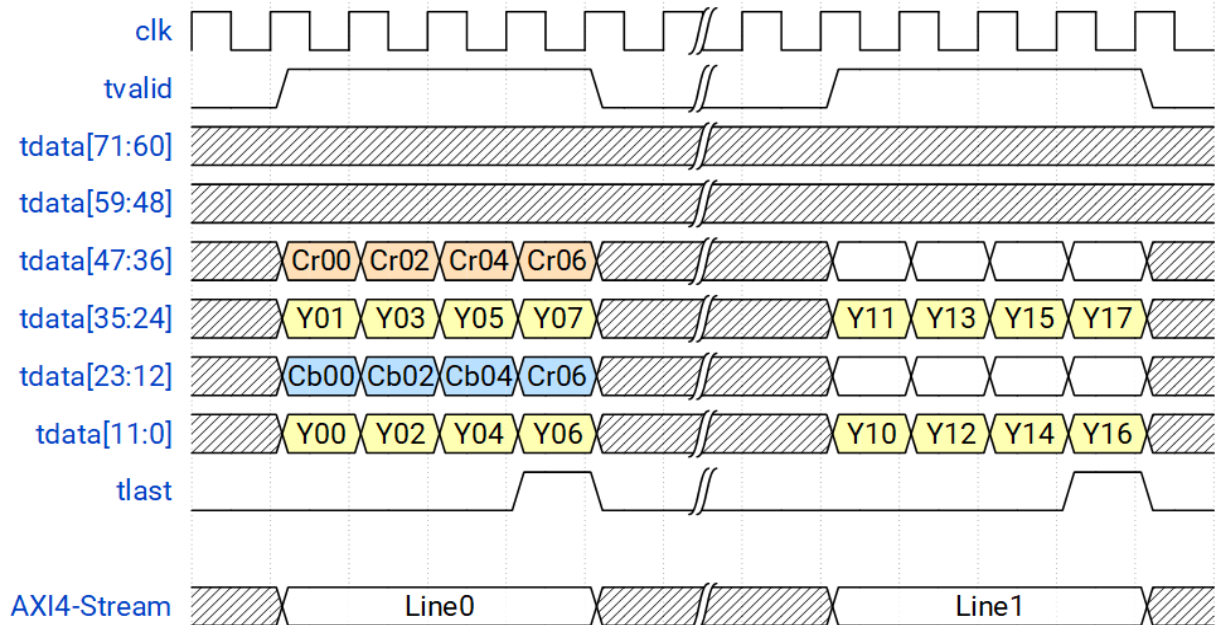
clk
tvalid
tdata[71:60]
tdata[59:48]
tdata[47:36] Cr00 Cr02 Cr04 Cr06
tdata[35:24] Y01 Y03 Y05 Y07 Y11 Y13 Y15 Y17
tdata[23:12] Cb00 Cb02 Cb04 Cr06
tdata[11:0] Y00 Y02 Y04 Y06 Y10 Y12 Y14 Y16
tlast
AXI4-Stream Line0 Line1